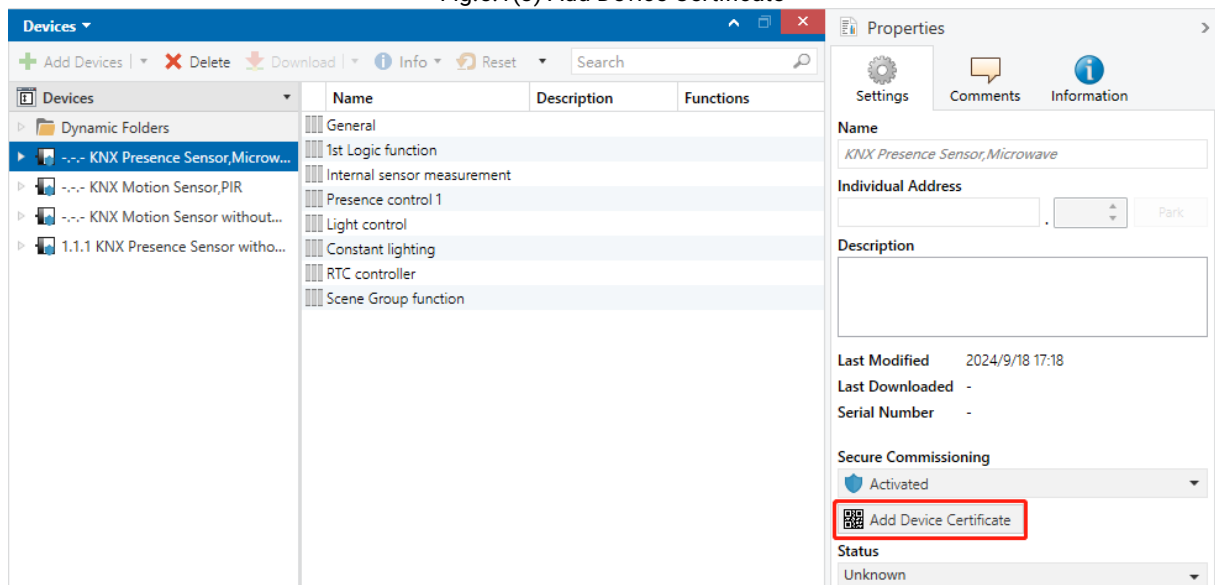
Devices ▾

Add Devices | ▾ Delete Download | ▾ Info ▾ Reset ▾ Search

Devices

Dynamic Folders

-.-.- KNX Presence Sensor,Microw...

-.-.- KNX Motion Sensor,PIR

-.-.- KNX Motion Sensor without...

1.1.1 KNX Presence Sensor witho...

| Name | Description | Functions |
|---|---|---|
| General | | |
| 1st Logic function | | |
| Internal sensor measurement | | |
| Presence control 1 | | |
| Light control | | |
| Constant lighting | | |
| RTC controller | | |
| Scene Group function | | |

Properties

Settings Comments Information

Name

KNX Presence Sensor,Microwave

Individual Address

. Park

Description

Last Modified 2024/9/18 17:18

Last Downloaded -

Serial Number -

Secure Commissioning

Activated

Add Device Certificate

Status

Unknown